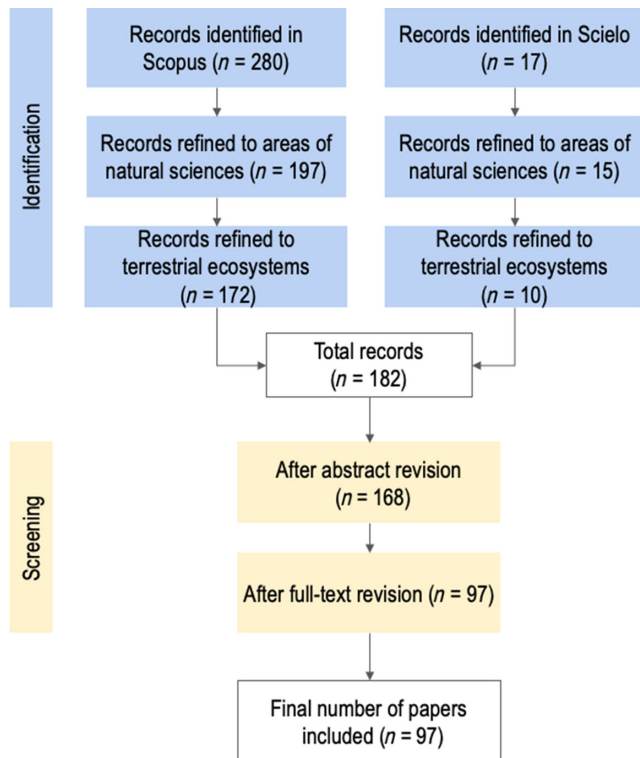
Identification

Records identified in Scopus ($n$ = 280)

Records identified in Scielo ($n$ = 17)

Records refined to areas of natural sciences ($n$ = 197)

Records refined to areas of natural sciences ($n$ = 15)

Records refined to terrestrial ecosystems ($n$ = 172)

Records refined to terrestrial ecosystems ($n$ = 10)

Total records ($n$ = 182)

Screening

After abstract revision ($n$ = 168)

After full-text revision ($n$ = 97)

Final number of papers included ($n$ = 97)